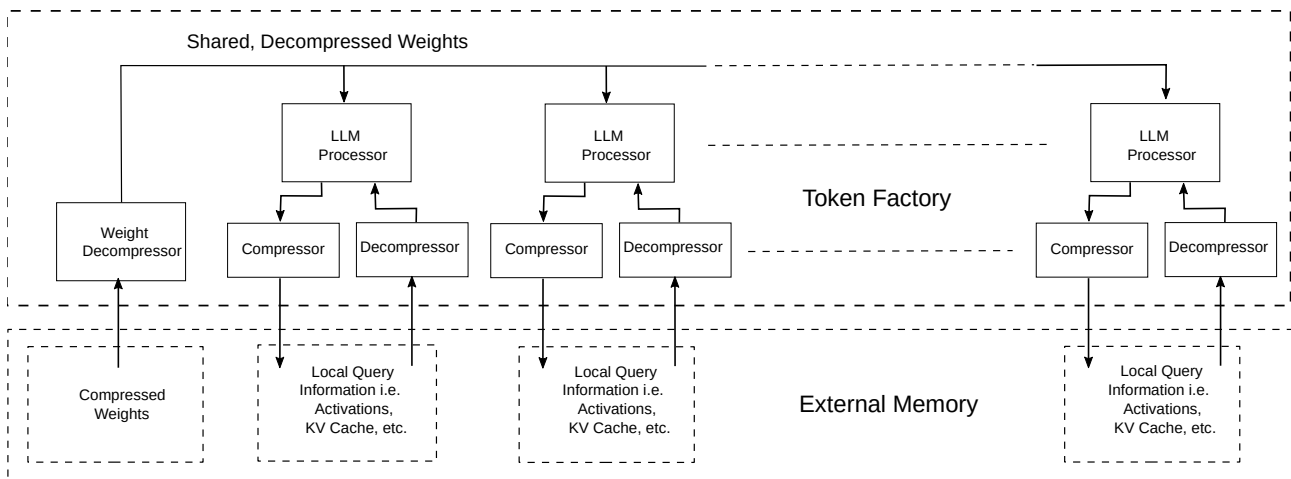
Shared, Decompressed Weights

LLM Processor

LLM Processor

LLM Processor

Token Factory

Weight Decompressor

Compressor

Decompressor

Compressor

Decompressor

Compressor

Decompressor

Compressed Weights

Local Query Information i.e. Activations, KV Cache, etc.

Local Query Information i.e. Activations, KV Cache, etc.

External Memory

Local Query Information i.e. Activations, KV Cache, etc.